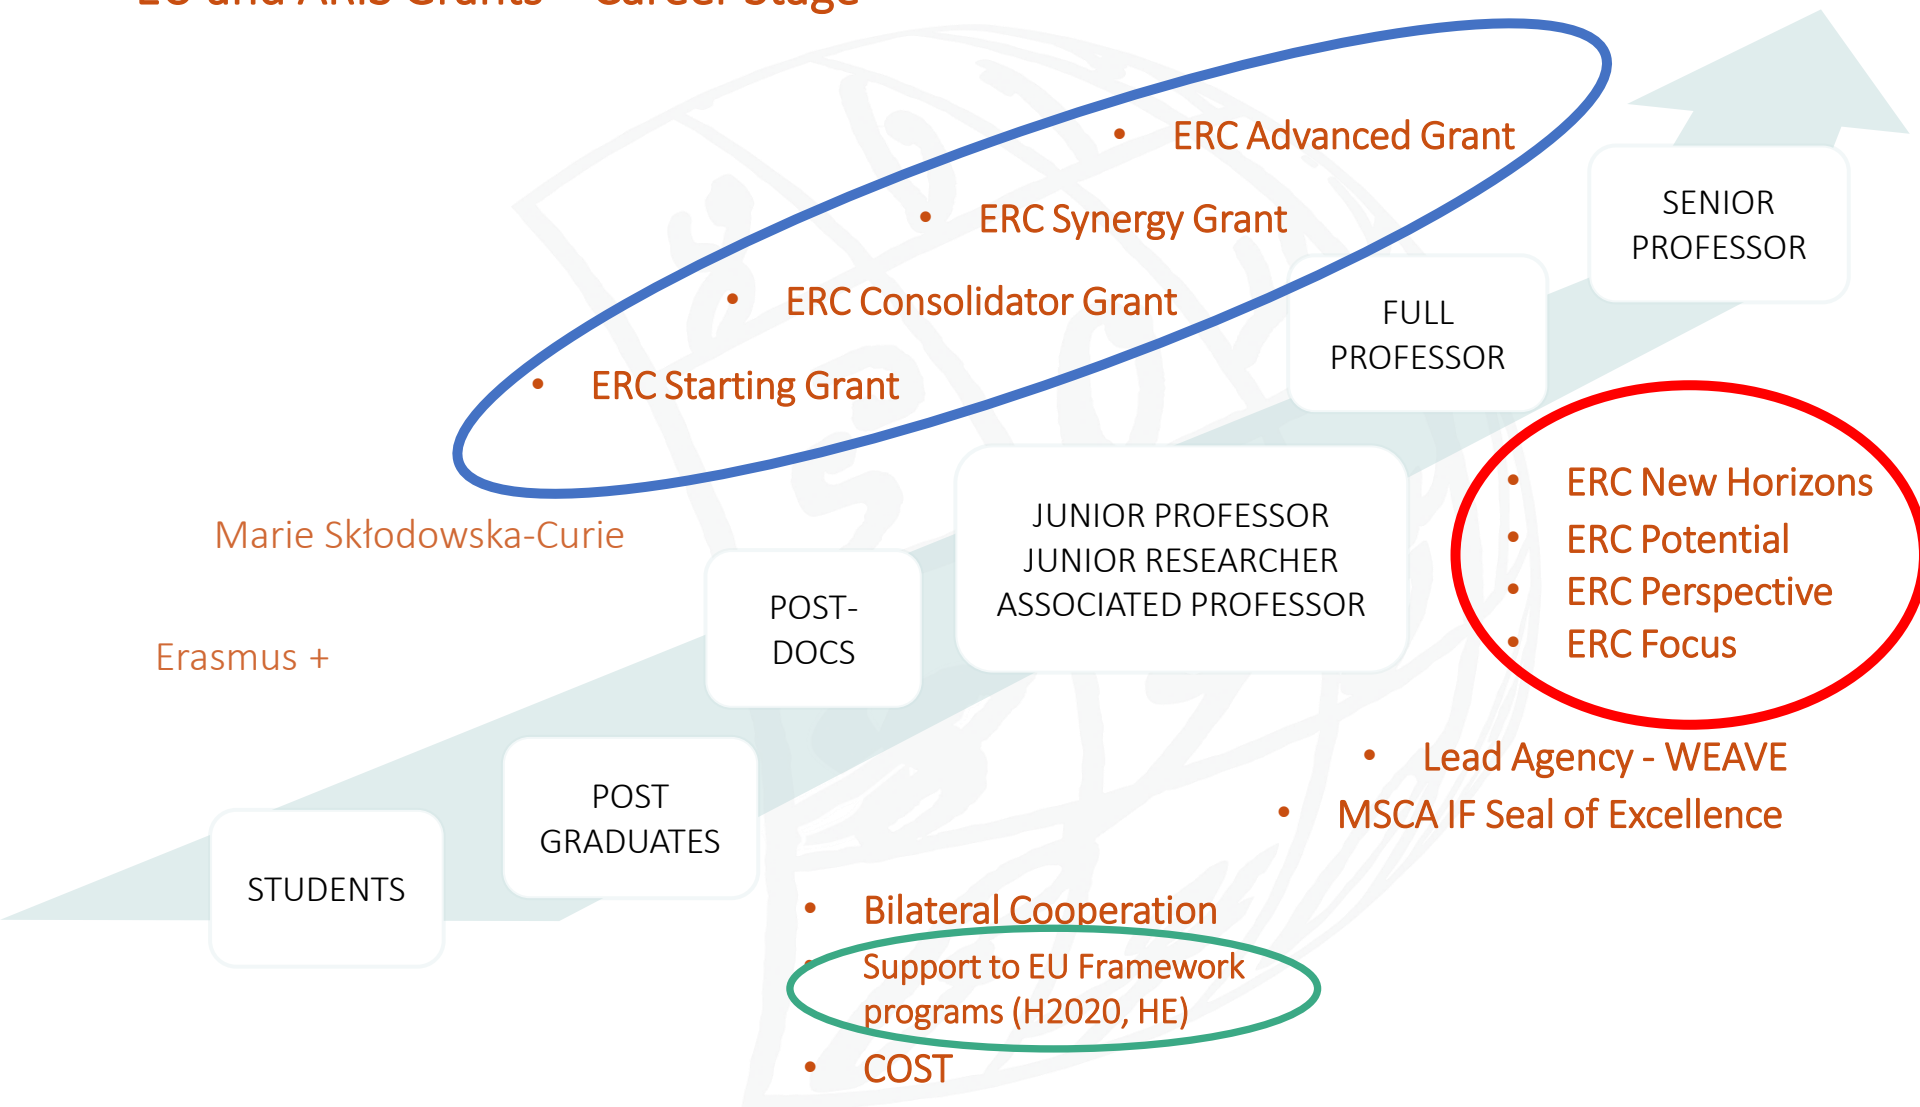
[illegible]

- ERC Advanced Grant
- ERC Synergy Grant
- ERC Consolidator Grant
- ERC Starting Grant

SENIOR PROFESSOR

FULL PROFESSOR

- ERC New Horizons
- ERC Potential
- ERC Perspective
- ERC Focus

Marie Skłodowska-Curie

Erasmus +

JUNIOR PROFESSOR
JUNIOR RESEARCHER
ASSOCIATED PROFESSOR

POST-DOCS

POST GRADUATES

STUDENTS

- Lead Agency - WEAVE
- MSCA IF Seal of Excellence

- Bilateral Cooperation
- Support to EU Framework programs (H2020, HE)
- COST